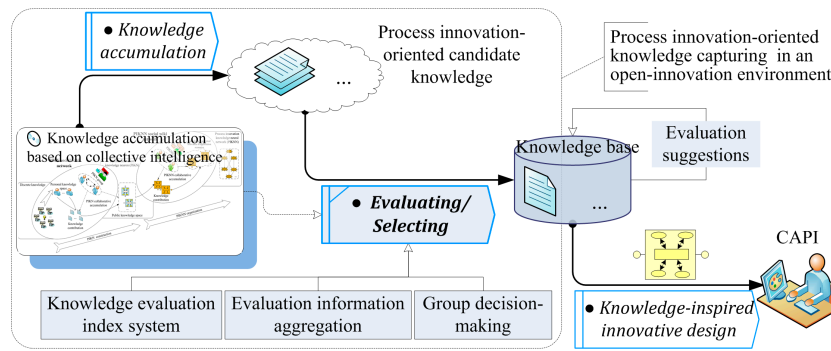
● Knowledge accumulation

Process innovation-oriented candidate knowledge

...

Process innovation-oriented knowledge capturing in an open-innovation environment

Knowledge accumulation based on collective intelligence

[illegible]

Knowledge base

Evaluation suggestions

● Evaluating/ Selecting

...

CAPI

Knowledge evaluation index system

Evaluation information aggregation

Group decision-making

● Knowledge-inspired innovative design